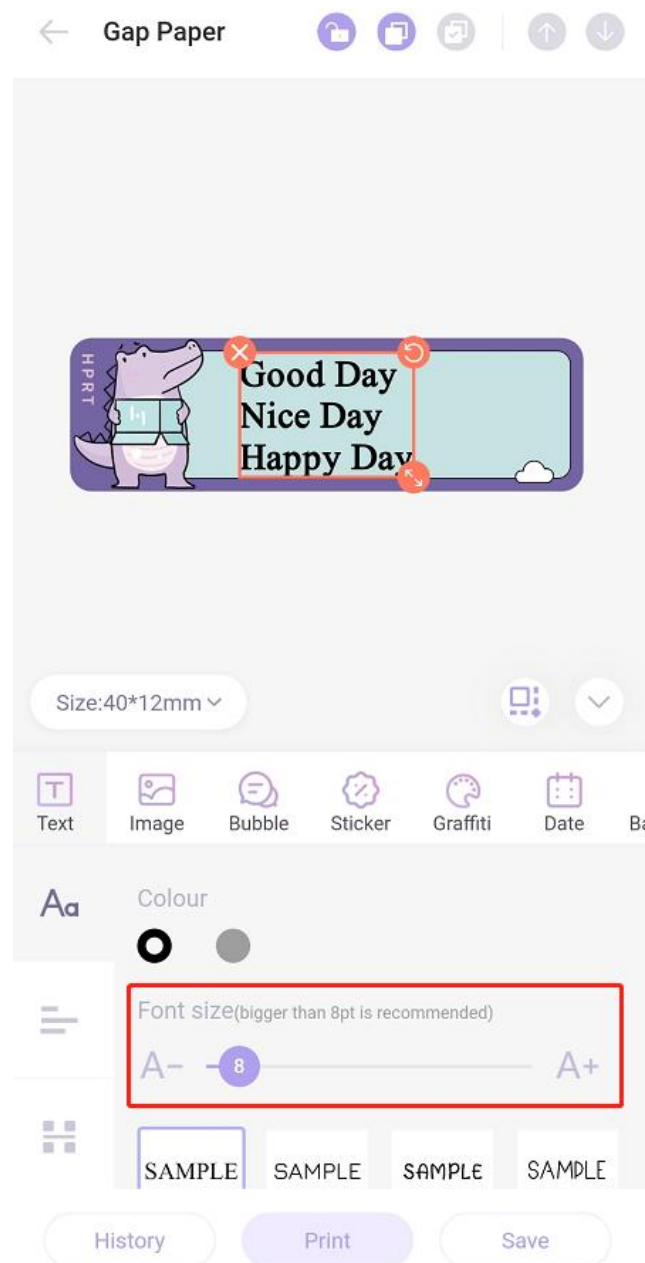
Gap Paper

HPRT

Good Day
Nice Day
Happy Day

Size:40*12mm

Text
Image
Bubble
Sticker
Graffiti
Date
B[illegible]

Aa

Colour

Font size(bigger than 8pt is recommended)

A−
8
A+

SAMPLE
SAMPLE
SAMPLE
SAMPLE

History
Print
Save